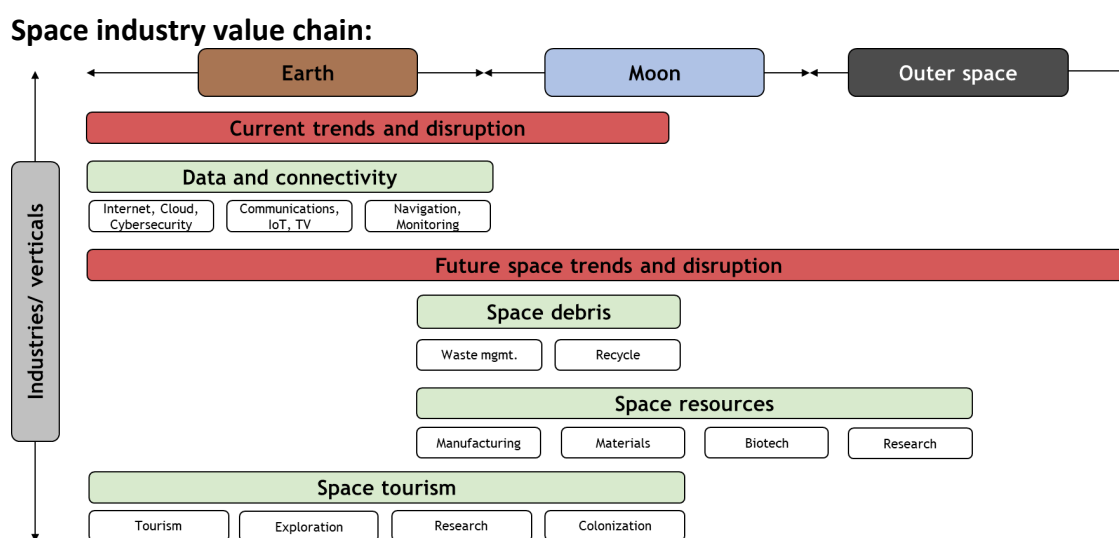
Space industry value chain:

Earth
Moon
Outer space

Industries/ verticals

Current trends and disruption

Data and connectivity

Internet, Cloud, Cybersecurity
Communications, IoT, TV
Navigation, Monitoring

Future space trends and disruption

Space debris

Waste mgmt.
Recycle

Space resources

Manufacturing
Materials
Biotech
Research

Space tourism

Tourism
Exploration
Research
Colonization